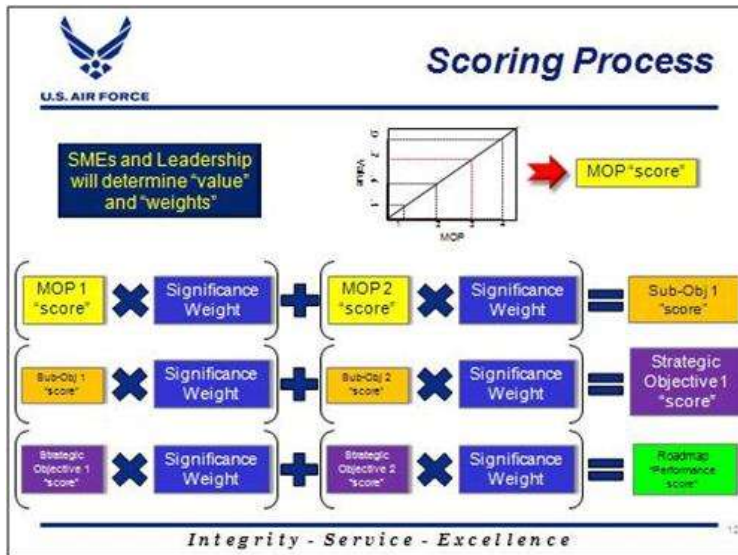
U.S. AIR FORCE

Scoring Process

SMEs and Leadership will determine "value" and "weights"

Value

MOP

MOP "score"

MOP 1 "score" Significance Weight MOP 2 "score" Significance Weight Sub-Obj 1 "score"

Sub-Obj 1 "score" Significance Weight Sub-Obj 2 "score" Significance Weight Strategic Objective 1 "score"

Strategic Objective 1 "score" Significance Weight Strategic Objective 2 "score" Significance Weight Roadmap "Performance score"

Integrity - Service - Excellence

12